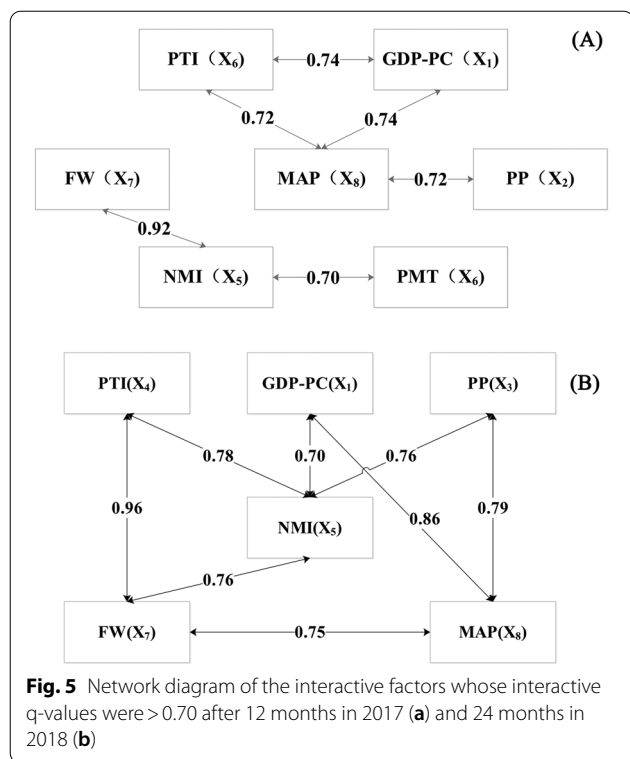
(A)

PTI（$X_6$）

0.74

GDP-PC（$X_1$）

0.72

0.74

FW（$X_7$）

MAP（$X_8$）

0.72

PP（$X_2$）

0.92

NMI（$X_5$）

0.70

PMT（$X_6$）

PTI($X_4$)

GDP-PC($X_1$)

PP($X_3$)

(B)

0.78

0.70

0.76

0.96

NMI($X_5$)

0.86

0.79

0.76

FW($X_7$)

0.75

MAP($X_8$)

**Fig. 5** Network diagram of the interactive factors whose interactive q-values were > 0.70 after 12 months in 2017 (**a**) and 24 months in 2018 (**b**)